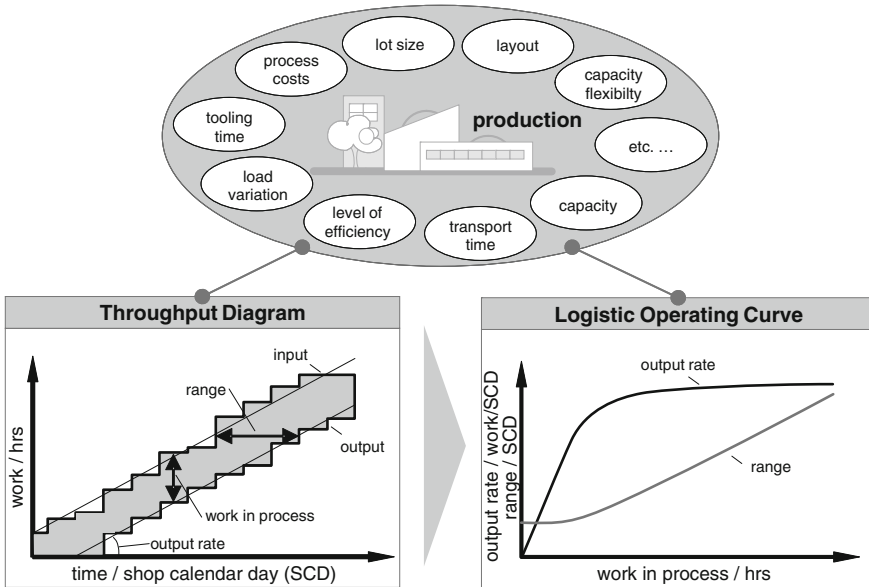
process costs

lot size

layout

capacity flexibilty

tooling time

production

etc. …

load variation

level of efficiency

transport time

capacity

Throughput Diagram

input

range

output

work / hrs

work in process

output rate

time / shop calendar day (SCD)

Logistic Operating Curve

output rate

output rate / work/SCD
range / SCD

range

work in process / hrs